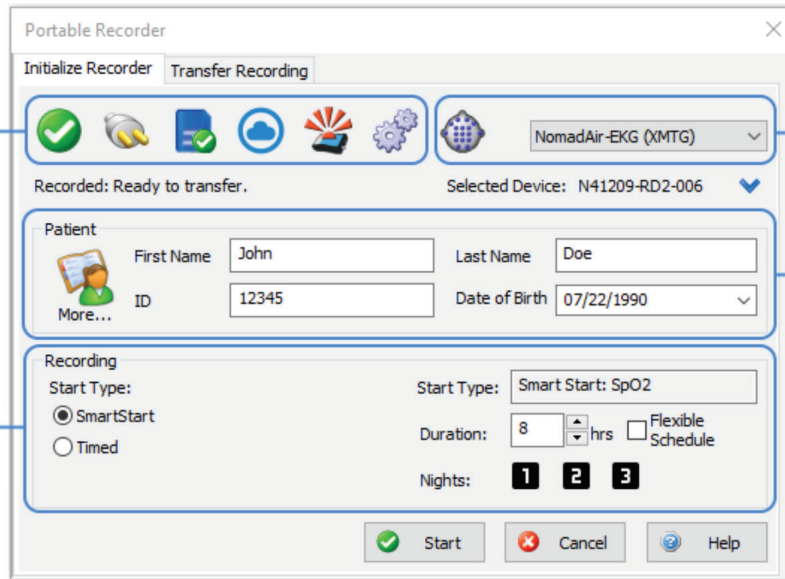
Portable Recorder

Initialize Recorder | Transfer Recording

NomadAir-EKG (XMTG)

Recorded: Ready to transfer.

Selected Device: N41209-RD2-006

Patient

More...

First Name John

Last Name Doe

ID 12345

Date of Birth 07/22/1990

Recording

Start Type:

SmartStart

Timed

Start Type: Smart Start: SpO2

Duration: 8 hrs

Flexible Schedule

Nights: 1 2 3

Start

Cancel

Help